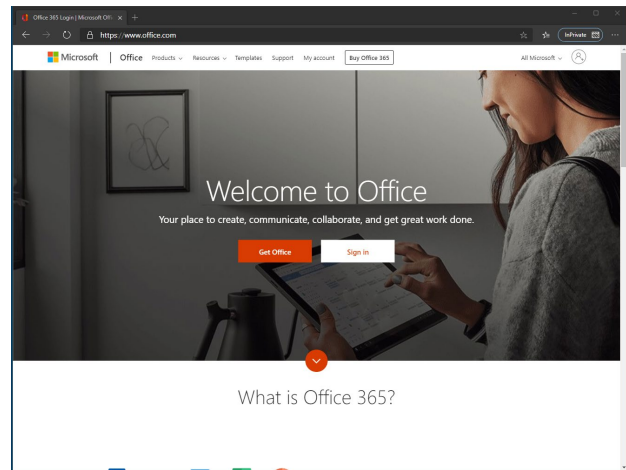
Office 365 Login | Microsoft Offi ×

https://www.office.com

InPrivate

Microsoft | Office Products Resources Templates Support My account Buy Office 365

All Microsoft

Welcome to Office

Your place to create, communicate, collaborate, and get great work done.

Get Office

Sign in

What is Office 365?